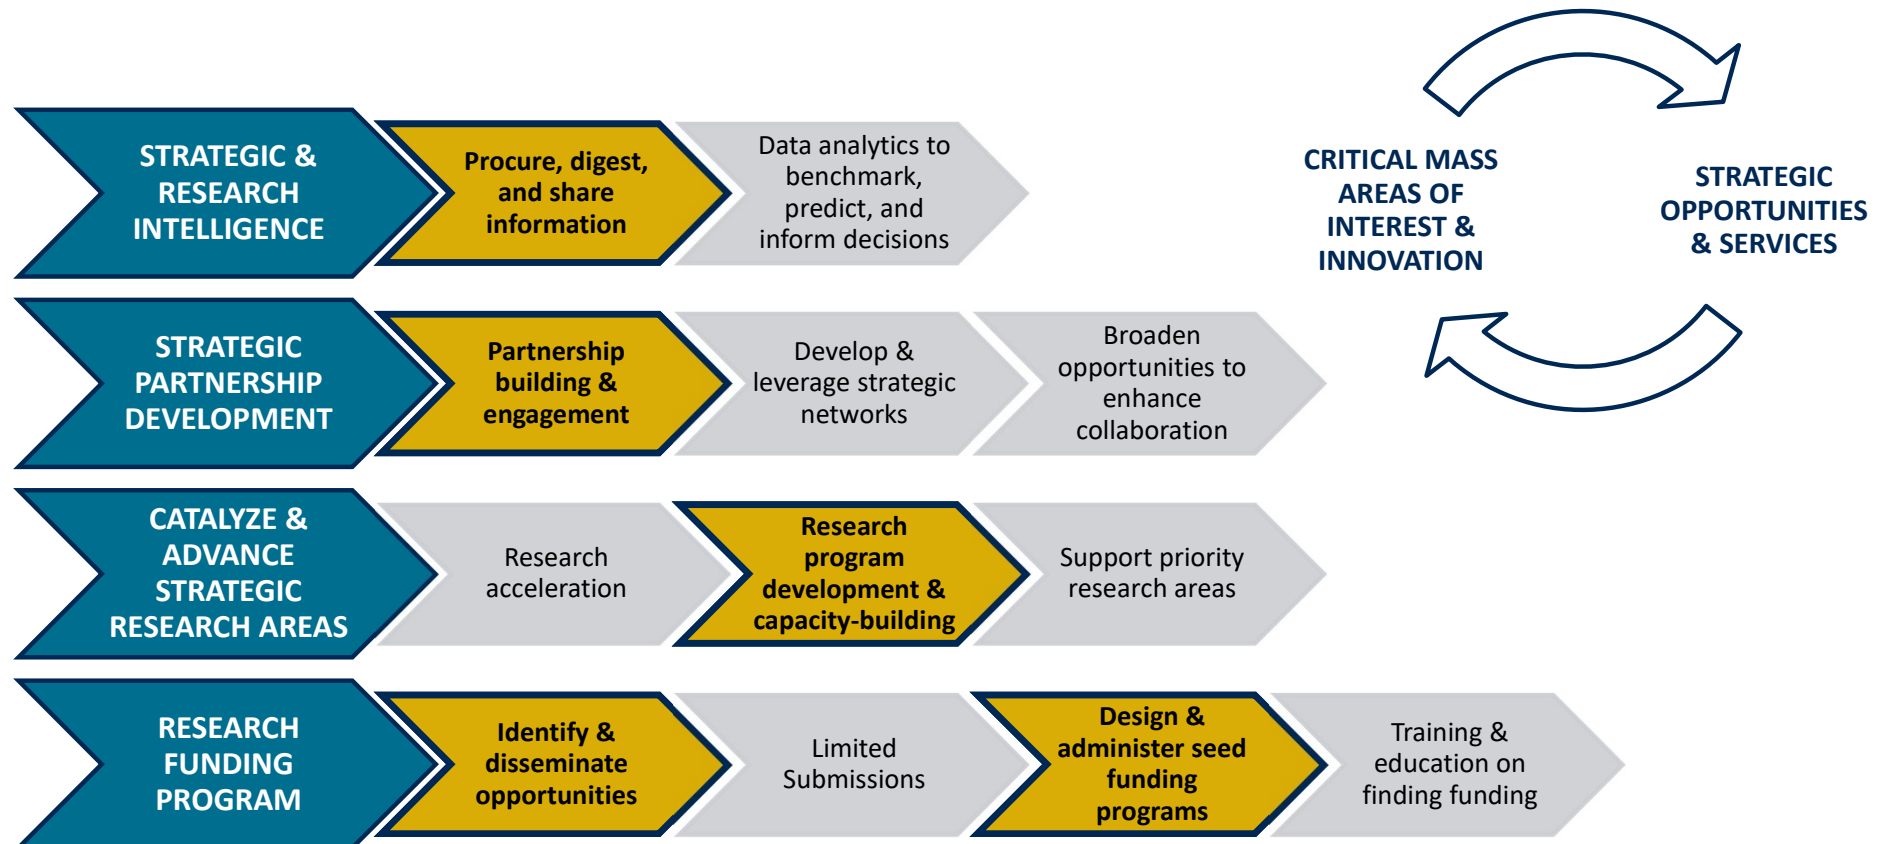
STRATEGIC & RESEARCH INTELLIGENCE

Procure, digest, and share information

Data analytics to benchmark, predict, and inform decisions

CRITICAL MASS AREAS OF INTEREST & INNOVATION

STRATEGIC OPPORTUNITIES & SERVICES

STRATEGIC PARTNERSHIP DEVELOPMENT

Partnership building & engagement

Develop & leverage strategic networks

Broaden opportunities to enhance collaboration

CATALYZE & ADVANCE STRATEGIC RESEARCH AREAS

Research acceleration

Research program development & capacity-building

Support priority research areas

RESEARCH FUNDING PROGRAM

Identify & disseminate opportunities

Limited Submissions

Design & administer seed funding programs

Training & education on finding funding